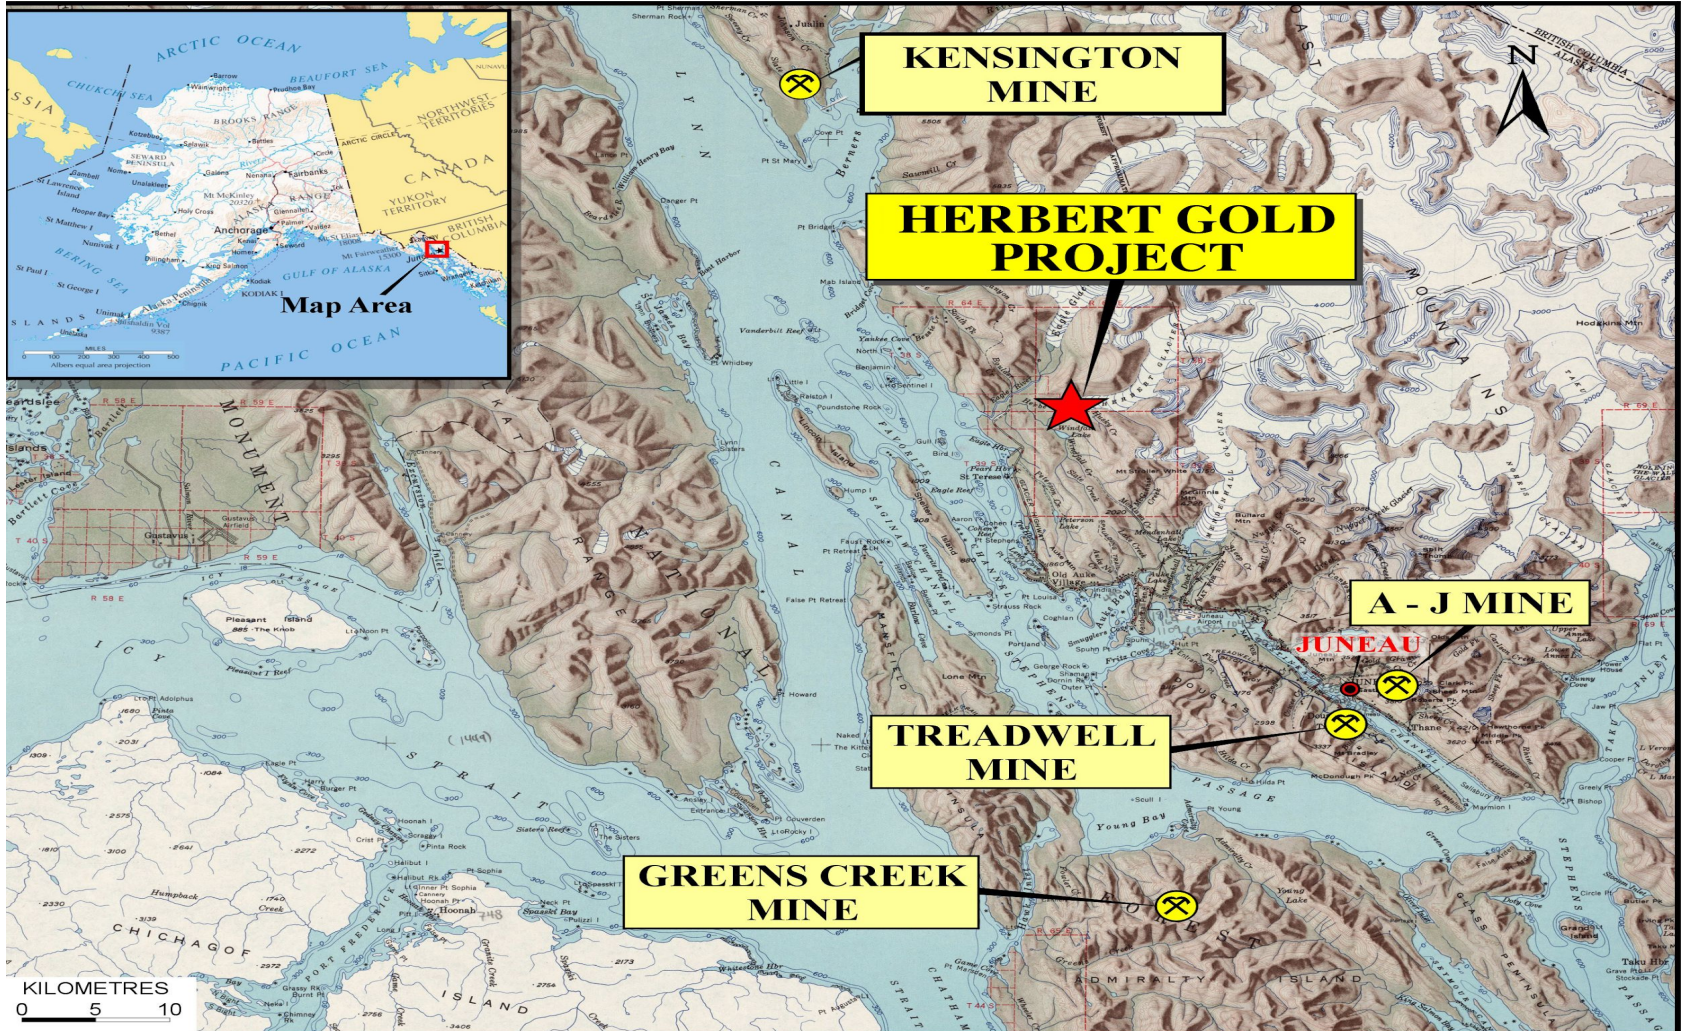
ARCTIC OCEAN
BEAUFORT SEA
CHUKCHI SEA
NORTHWEST TERRITORIES
CANADA
YUKON TERRITORY
BRITISH COLUMBIA
BERING SEA
GULF OF ALASKA
PACIFIC OCEAN
Anchorage
Map Area

KENSINGTON MINE

N

HERBERT GOLD PROJECT

LYNN CANAL

A - J MINE

JUNEAU

TREADWELL MINE

GREENS CREEK MINE

ICY STRAIT
CHICHAGOF ISLAND
ADMIRALTY ISLAND
STEPHENS PASSAGE
COAST MOUNTAINS
Pleasant Island
Gustavus
Young Bay

KILOMETRES
0 5 10